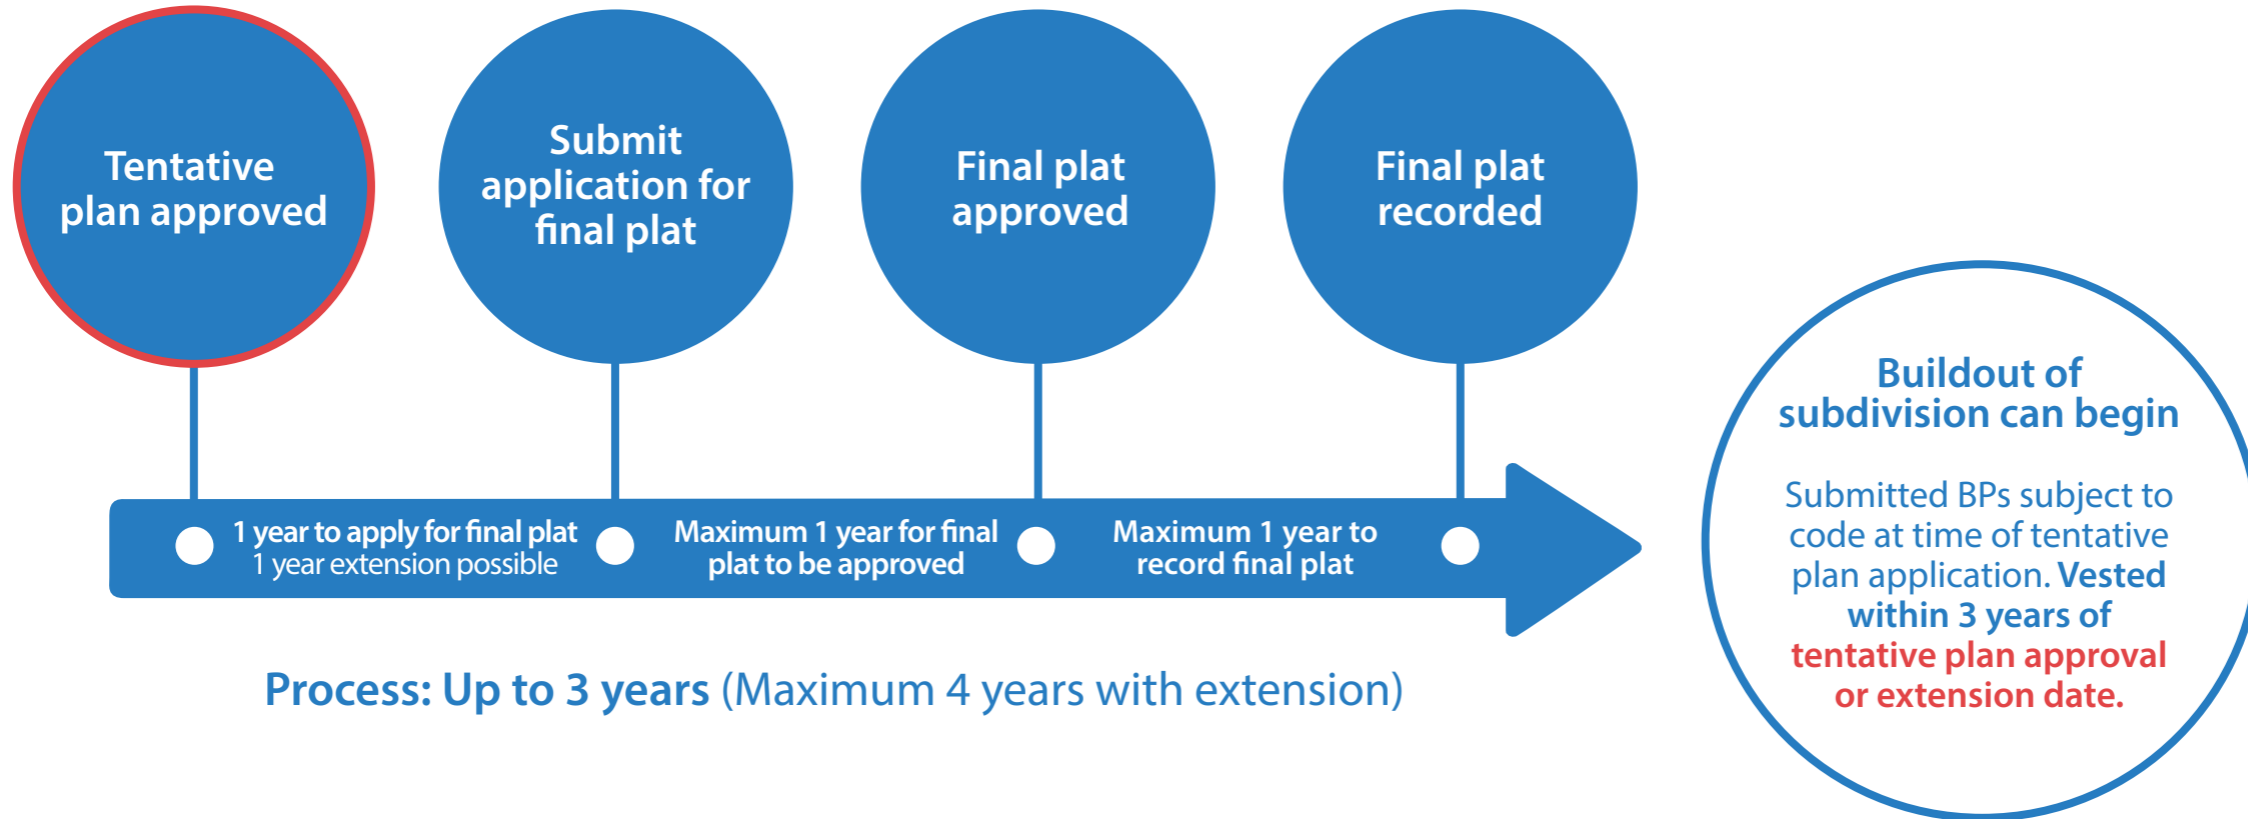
Tentative plan approved

Submit application for final plat

Final plat approved

Final plat recorded

1 year to apply for final plat
1 year extension possible

Maximum 1 year for final plat to be approved

Maximum 1 year to record final plat

Process: Up to 3 years (Maximum 4 years with extension)

Buildout of subdivision can begin

Submitted BPs subject to code at time of tentative plan application. Vested within 3 years of tentative plan approval or extension date.